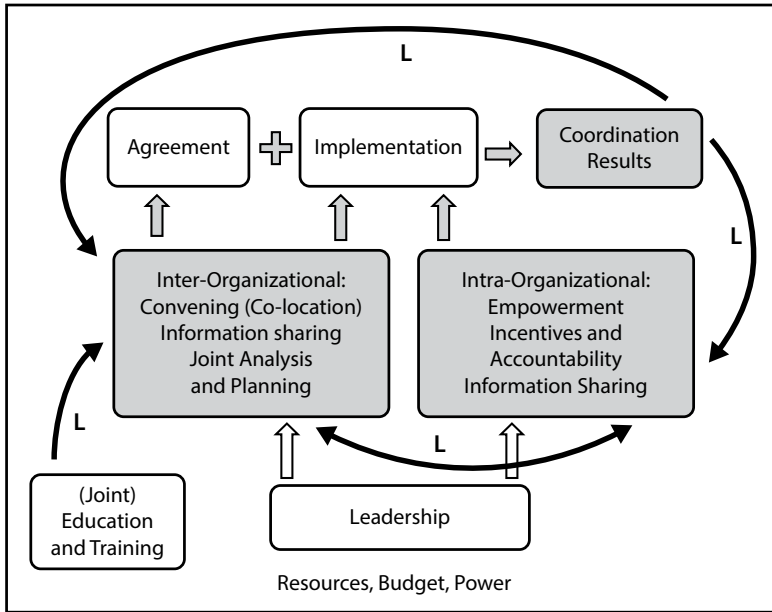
L

Agreement

Implementation

Coordination Results

L

Inter-Organizational: Convening (Co-location) Information sharing Joint Analysis and Planning

Intra-Organizational: Empowerment Incentives and Accountability Information Sharing

L

L

(Joint) Education and Training

Leadership

Resources, Budget, Power